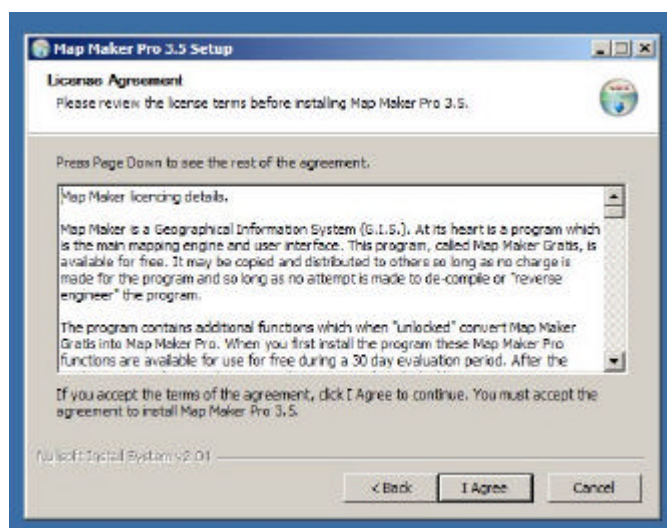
Map Maker Pro 3.5 Setup

License Agreement

Please review the license terms before installing Map Maker Pro 3.5.

Press Page Down to see the rest of the agreement.

Map Maker licencing details.

Map Maker is a Geographical Information System (G.I.S.). At its heart is a program which is the main mapping engine and user interface. This program, called Map Maker Gratis, is available for free. It may be copied and distributed to others so long as no charge is made for the program and so long as no attempt is made to de-compile or "reverse engineer" the program.

The program contains additional functions which when "unlocked" convert Map Maker Gratis into Map Maker Pro. When you first install the program these Map Maker Pro functions are available for use for free during a 30 day evaluation period. After the

If you accept the terms of the agreement, click I Agree to continue. You must accept the agreement to install Map Maker Pro 3.5.

Nullsoft Install System v2.01

< Back

I Agree

Cancel